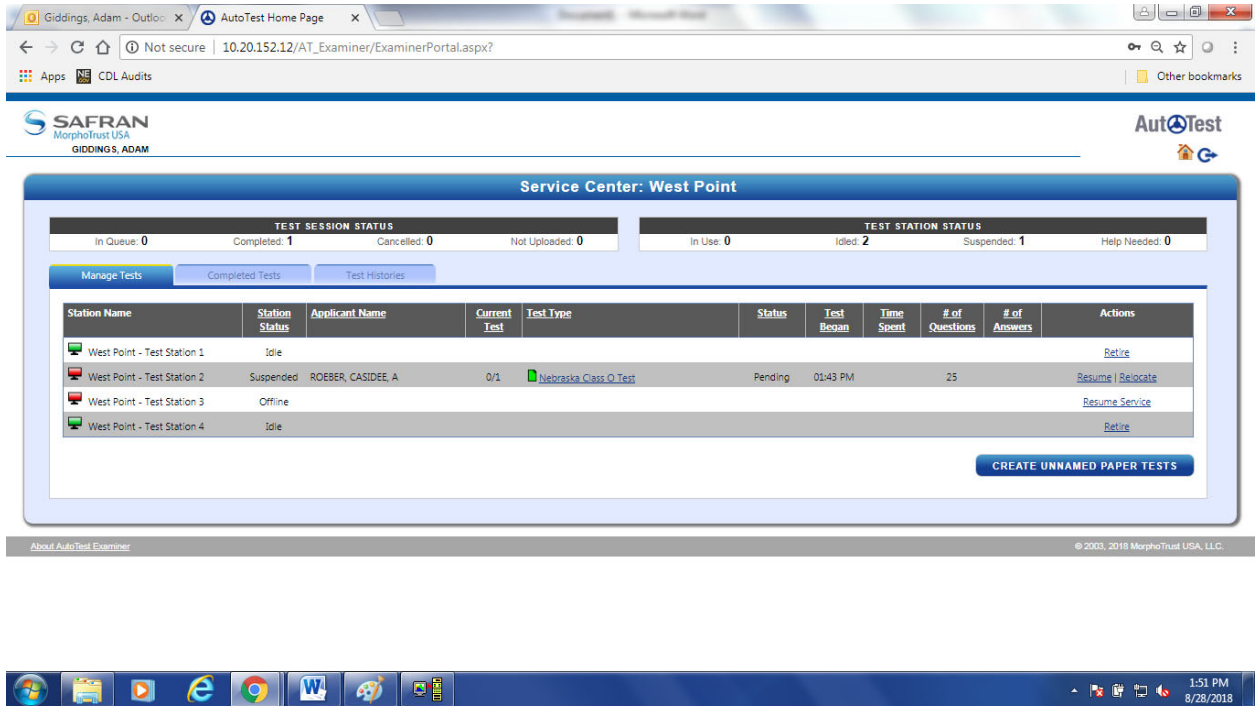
Giddings, Adam - Outlo
AutoTest Home Page
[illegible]

Not secure | 10.20.152.12/AT_Examiner/ExaminerPortal.aspx?

Apps CDL Audits
Other bookmarks

SAFRAN
MorphoTrust USA
GIDDINGS, ADAM

AutoTest

Service Center: West Point

TEST SESSION STATUS
In Queue: 0 Completed: 1 Cancelled: 0 Not Uploaded: 0

TEST STATION STATUS
In Use: 0 Idled: 2 Suspended: 1 Help Needed: 0

Manage Tests | Completed Tests | Test Histories

| Station Name | Station Status | Applicant Name | Current Test | Test Type | Status | Test Began | Time Spent | # of Questions | # of Answers | Actions |
|---|---|---|---|---|---|---|---|---|---|---|
| West Point - Test Station 1 | Idle | | | | | | | | | Retire |
| West Point - Test Station 2 | Suspended | ROEBER, CASIDEE, A | 0/1 | Nebraska Class O Test | Pending | 01:43 PM | | 25 | | Resume \| Relocate |
| West Point - Test Station 3 | Offline | | | | | | | | | Resume Service |
| West Point - Test Station 4 | Idle | | | | | | | | | Retire |

CREATE UNNAMED PAPER TESTS

About AutoTest Examiner
© 2003, 2018 MorphoTrust USA, LLC.

1:51 PM
8/28/2018